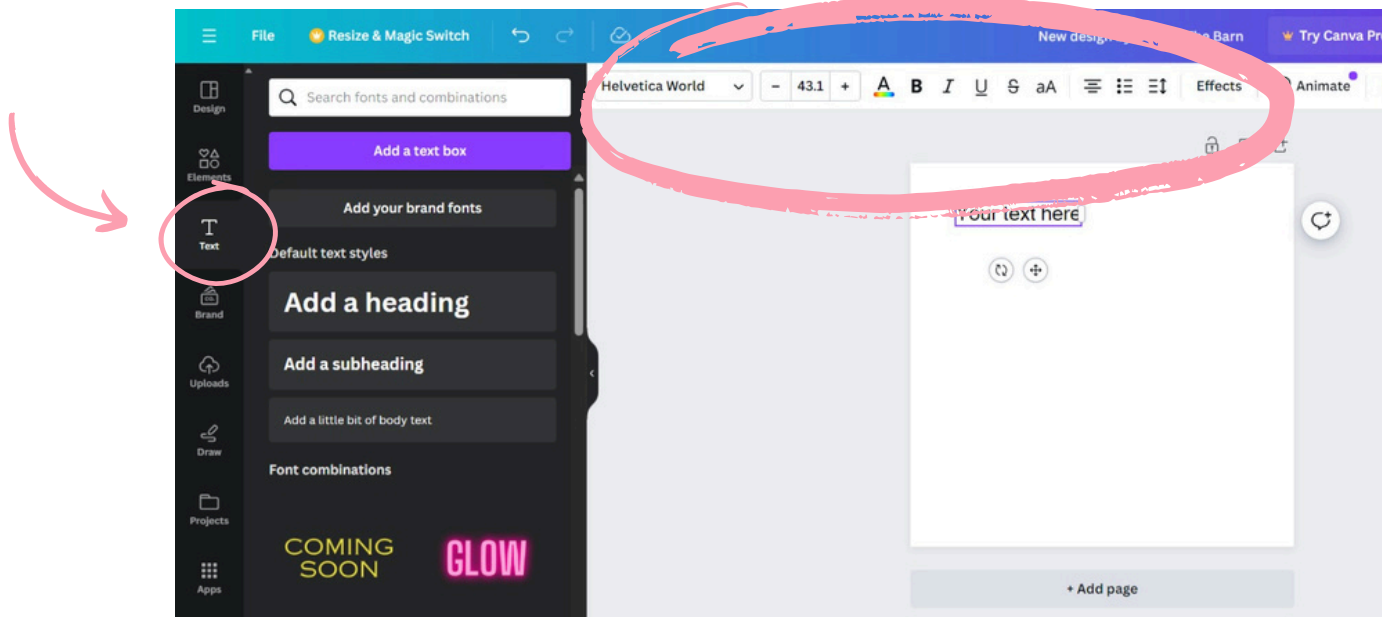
File
Resize & Magic Switch
New design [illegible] the Barn
Try Canva Pr

Design
Elements
Text
Brand
Uploads
Draw
Projects
Apps

Search fonts and combinations
Add a text box
Add your brand fonts
Default text styles
Add a heading
Add a subheading
Add a little bit of body text
Font combinations
COMING SOON
GLOW

Helvetica World
-
43.1
+
A
B
I
U
S
aA
Effects
Animate

Your text here

+ Add page